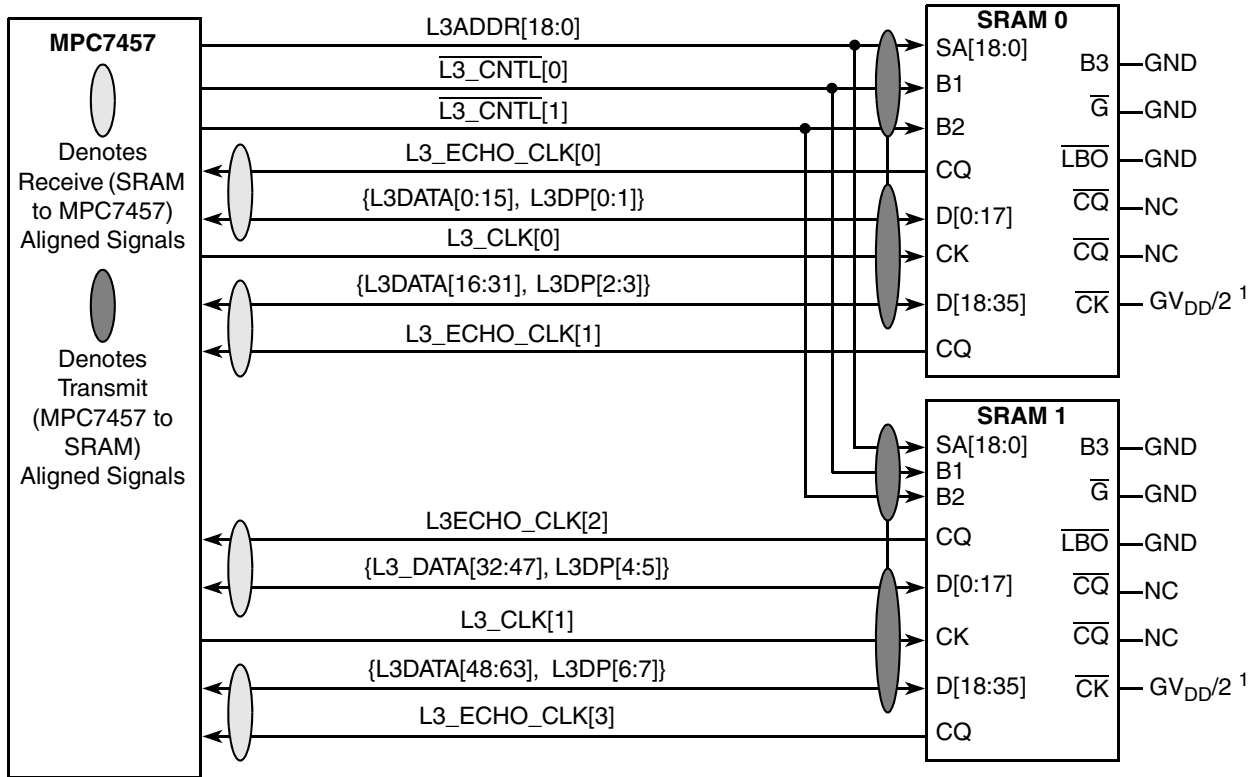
MPC7457

Denotes Receive (SRAM to MPC7457) Aligned Signals

Denotes Transmit (MPC7457 to SRAM) Aligned Signals

L3ADDR[18:0]
$\overline{\text{L3\_CNTL}}$[0]
$\overline{\text{L3\_CNTL}}$[1]
L3_ECHO_CLK[0]
{L3DATA[0:15], L3DP[0:1]}
L3_CLK[0]
{L3DATA[16:31], L3DP[2:3]}
L3_ECHO_CLK[1]

SRAM 0
SA[18:0]
B1
B2
CQ
D[0:17]
CK
D[18:35]
CQ
B3 GND
$\overline{\text{G}}$ GND
$\overline{\text{LBO}}$ GND
$\overline{\text{CQ}}$ NC
$\overline{\text{CQ}}$ NC
$\overline{\text{CK}}$ $GV_{DD}/2$ $^1$

L3ECHO_CLK[2]
{L3_DATA[32:47], L3DP[4:5]}
L3_CLK[1]
{L3DATA[48:63], L3DP[6:7]}
L3_ECHO_CLK[3]

SRAM 1
SA[18:0]
B1
B2
CQ
D[0:17]
CK
D[18:35]
CQ
B3 GND
$\overline{\text{G}}$ GND
$\overline{\text{LBO}}$ GND
$\overline{\text{CQ}}$ NC
$\overline{\text{CQ}}$ NC
$\overline{\text{CK}}$ $GV_{DD}/2$ $^1$